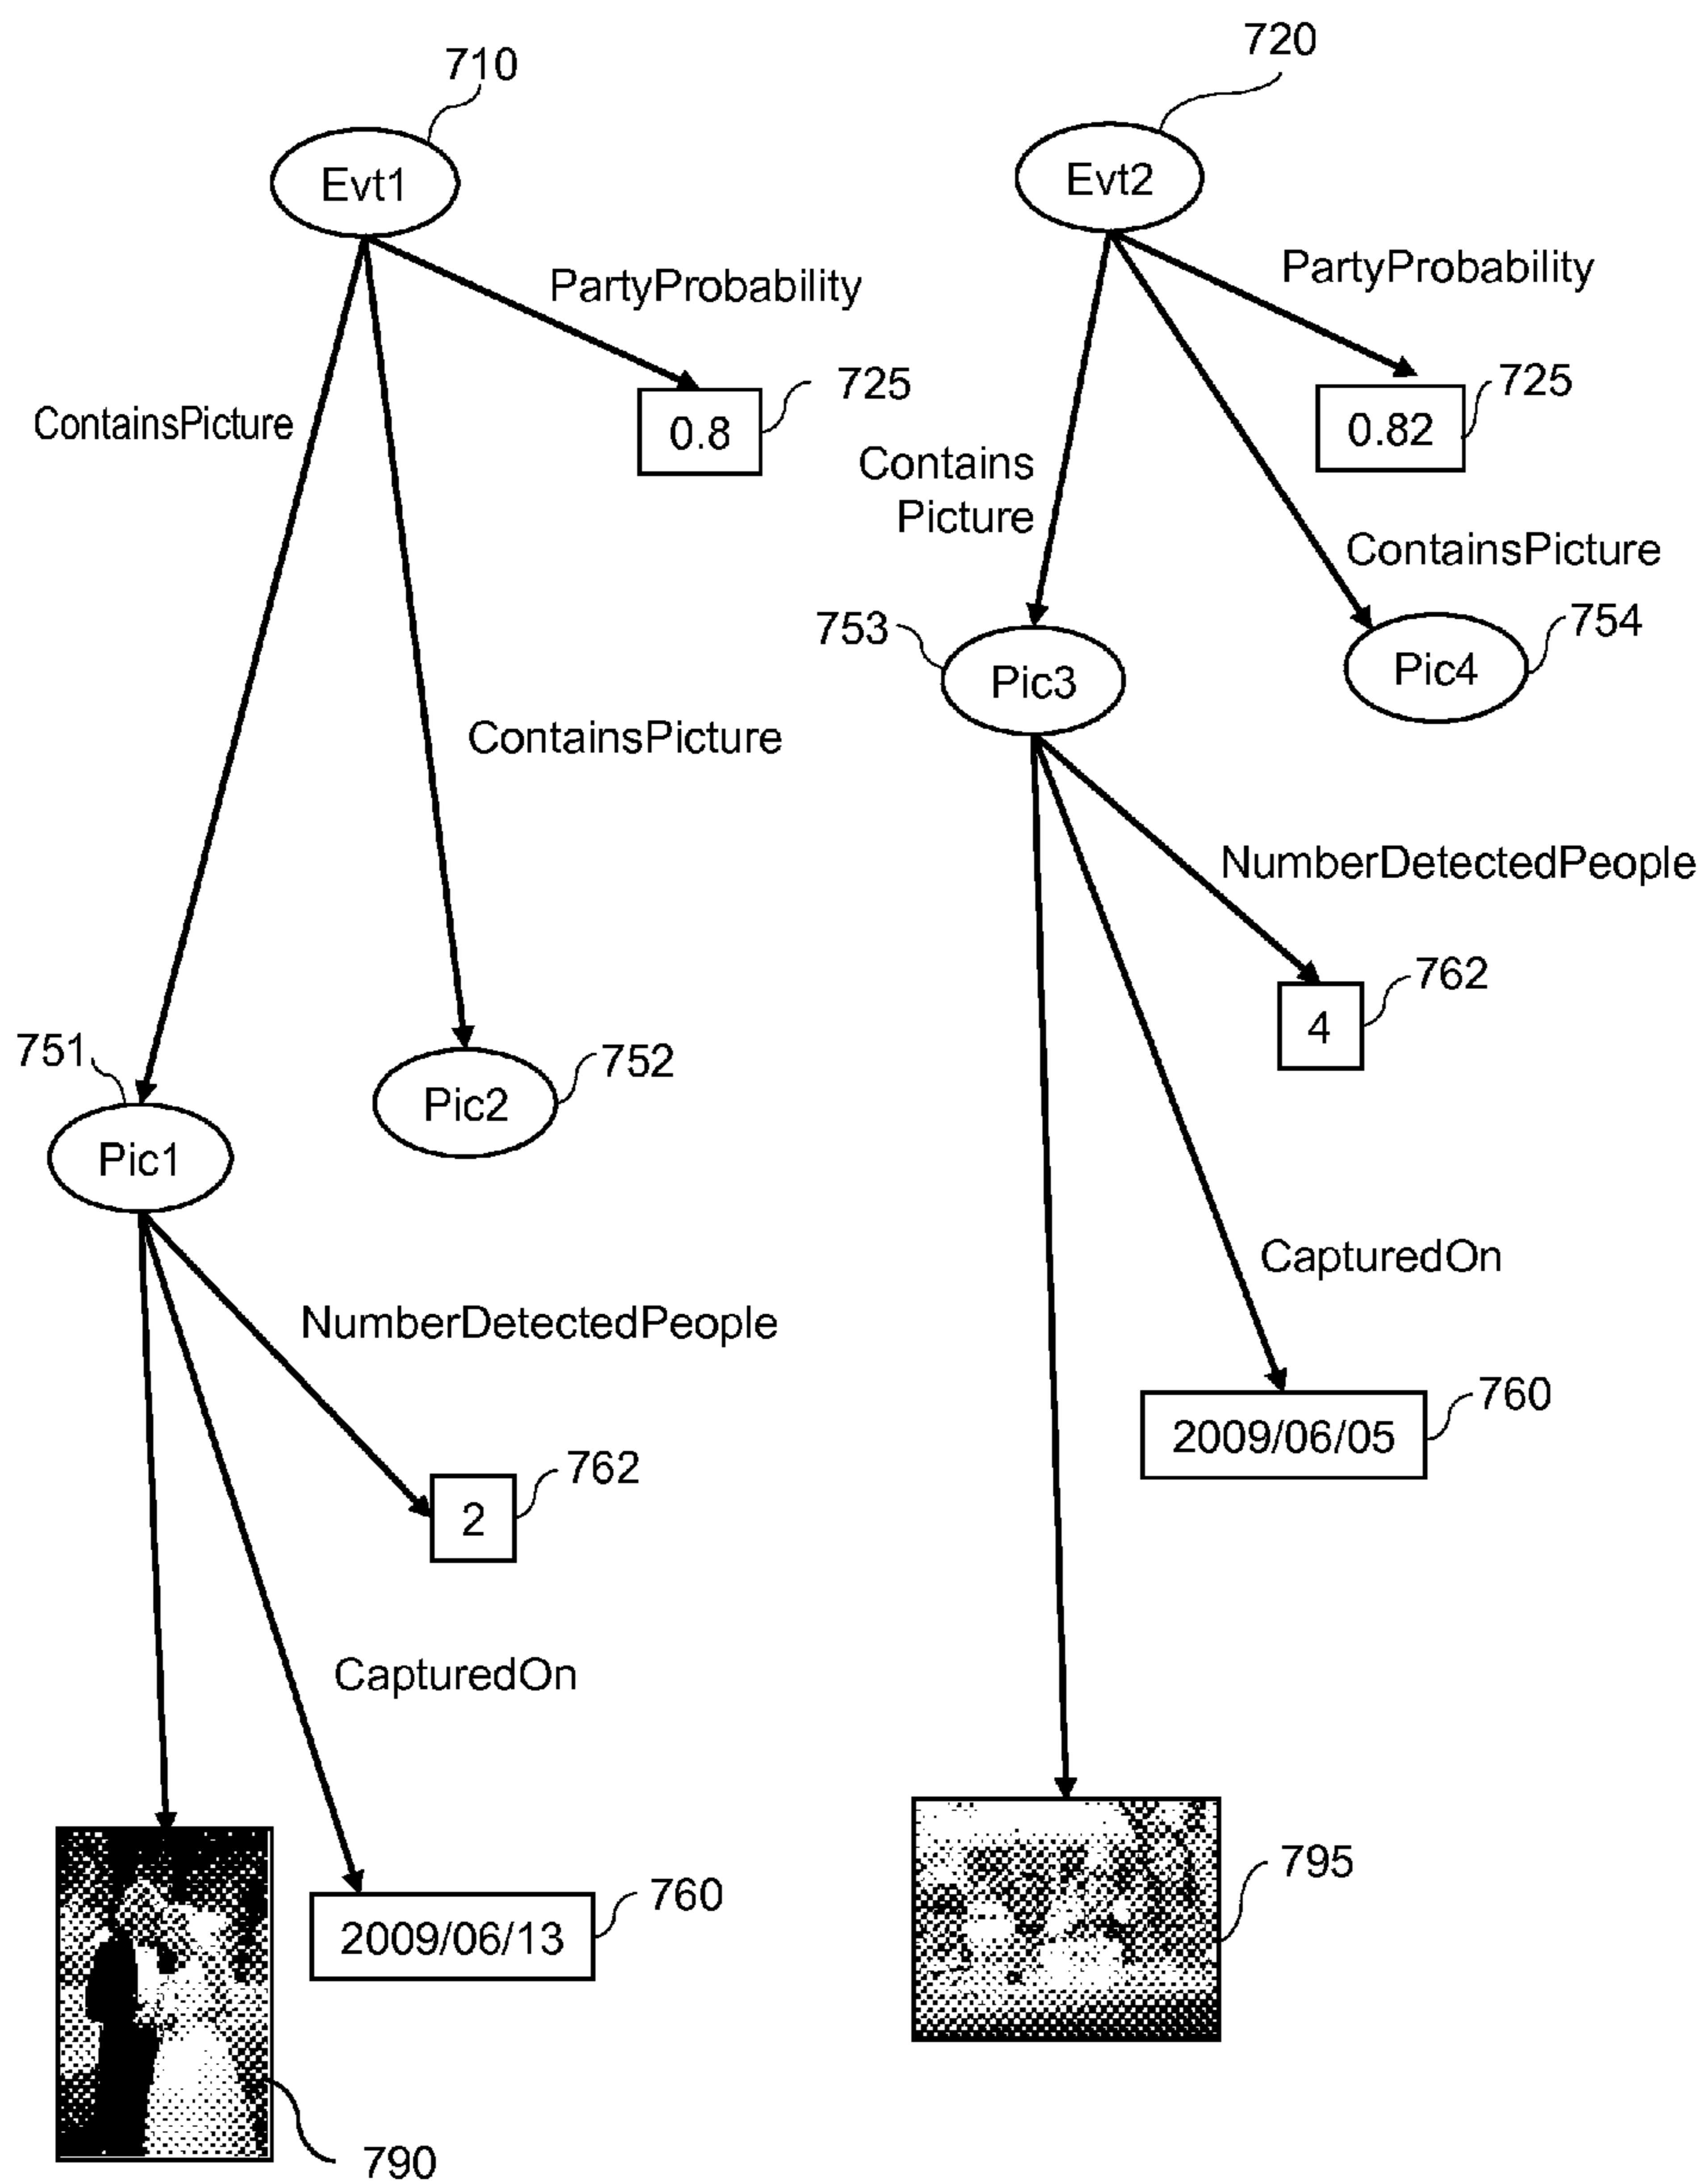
710
Evt1
PartyProbability
0.8
725
ContainsPicture
ContainsPicture
751
Pic1
Pic2
752
NumberDetectedPeople
2
762
CapturedOn
2009/06/13
760
790

720
Evt2
PartyProbability
0.82
725
Contains Picture
ContainsPicture
753
Pic3
Pic4
754
NumberDetectedPeople
4
762
CapturedOn
2009/06/05
760
795